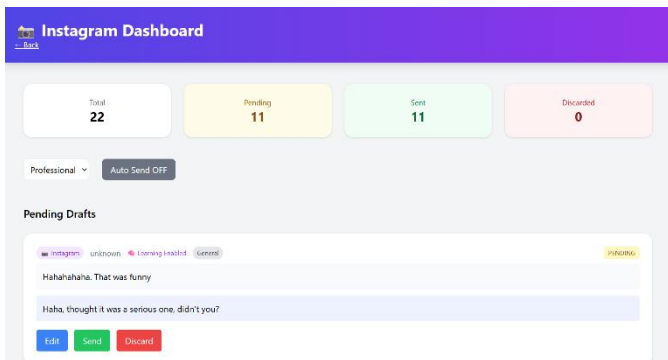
📷 Instagram Dashboard
← Back

Total
22

Pending
11

Sent
11

Discarded
0

Professional ⌄

Auto Send OFF

Pending Drafts

📷 Instagram unknown 🧠 Learning Enabled General

PENDING

Hahahahaha. That was funny

Haha, thought it was a serious one, didn't you?

Edit Send Discard